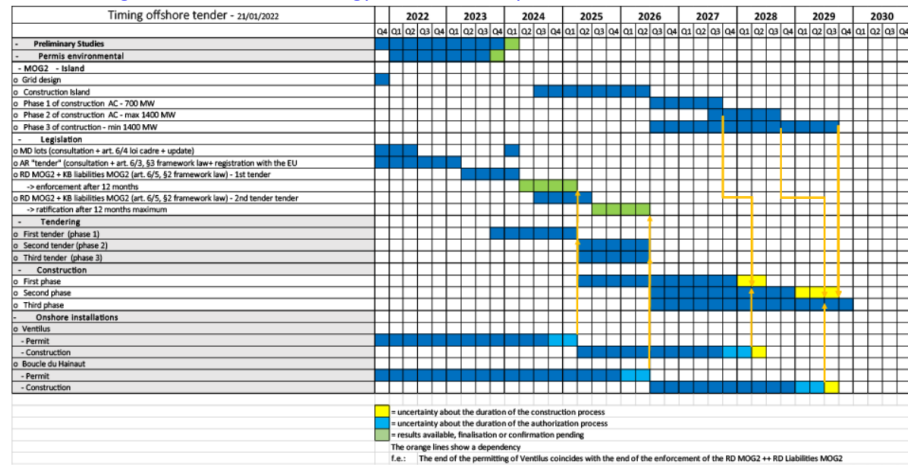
| Timing offshore tender - 21/01/2022 | 2022 | 2023 | 2024 | 2025 | 2026 | 2027 | 2028 | 2029 | 2030 |
|---|---|---|---|---|---|---|---|---|---|
| | Q4 Q1 Q2 Q3 Q4 | Q1 Q2 Q3 Q4 | Q1 Q2 Q3 Q4 | Q1 Q2 Q3 Q4 | Q1 Q2 Q3 Q4 | Q1 Q2 Q3 Q4 | Q1 Q2 Q3 Q4 | Q1 Q2 Q3 Q4 | Q1 Q2 Q3 |
| - Preliminary Studies | | | | | | | | | |
| - Permis environmental | | | | | | | | | |
| - MOG2 - Island | | | | | | | | | |
| o Grid design | | | | | | | | | |
| o Construction Island | | | | | | | | | |
| o Phase 1 of construction AC - 700 MW | | | | | | | | | |
| o Phase 2 of construction AC - max 1400 MW | | | | | | | | | |
| o Phase 3 of contruction - min 1400 MW | | | | | | | | | |
| - Legislation | | | | | | | | | |
| o MD lots (consultation + art. 6/4 loi cadre + update) | | | | | | | | | |
| o AR "tender" (consultation + art. 6/3, §3 framework law+ registration with the EU | | | | | | | | | |
| o RD MOG2 + KB liabilities MOG2 (art. 6/5, §2 framework law) - 1st tender | | | | | | | | | |
| -> enforcement after 12 months | | | | | | | | | |
| o RD MOG2 + KB liabilities MOG2 (art. 6/5, §2 framework law) - 2nd tender tender | | | | | | | | | |
| -> ratification after 12 months maximum | | | | | | | | | |
| - Tendering | | | | | | | | | |
| o First tender (phase 1) | | | | | | | | | |
| o Second tender (phase 2) | | | | | | | | | |
| o Third tender (phase 3) | | | | | | | | | |
| - Construction | | | | | | | | | |
| o First phase | | | | | | | | | |
| o Second phase | | | | | | | | | |
| o Third phase | | | | | | | | | |
| - Onshore installations | | | | | | | | | |
| o Ventilus | | | | | | | | | |
| - Permit | | | | | | | | | |
| - Construction | | | | | | | | | |
| o Boucle du Hainaut | | | | | | | | | |
| - Permit | | | | | | | | | |
| - Construction | | | | | | | | | |

= uncertainty about the duration of the construction process
= uncertainty about the duration of the authorization process
= results available, finalisation or confirmation pending
The orange lines show a dependency
f.e.: The end of the permitting of Ventilus coincides with the end of the enforcement of the RD MOG2 ++ RD Liabilities MOG2